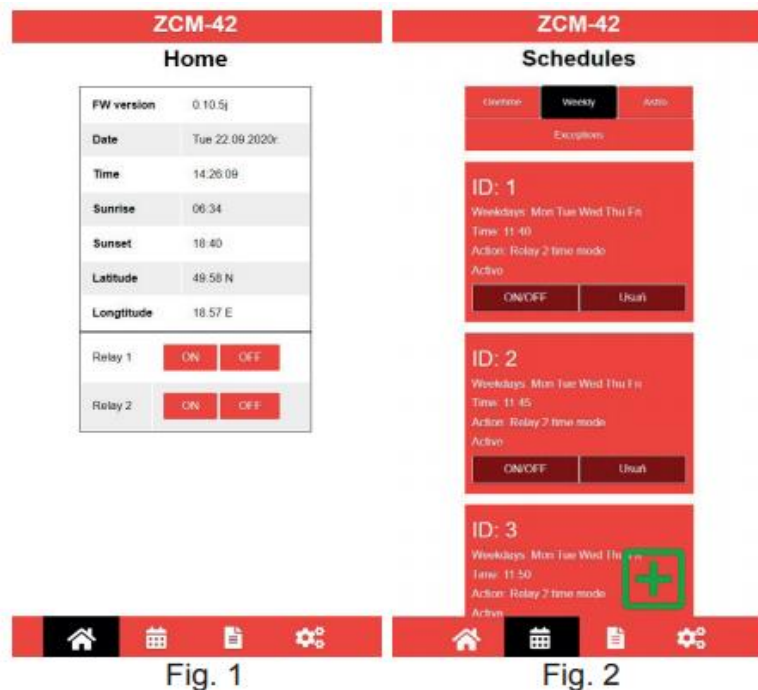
ZCM-42

Home

| FW version | 0.10.5j |
|---|---|
| Date | Tue 22.09.2020r. |
| Time | 14:26:09 |
| Sunrise | 06:34 |
| Sunset | 18:40 |
| Latitude | 49.58 N |
| Longtitude | 18.57 E |

Relay 1 ON OFF

Relay 2 ON OFF

Fig. 1

ZCM-42

Schedules

Onetime Weekly Astro

Exceptions

ID: 1
Weekdays: Mon Tue Wed Thu Fri
Time: 11:40
Action: Relay 2 time mode
Active
ON/OFF Usuń

ID: 2
Weekdays: Mon Tue Wed Thu Fri
Time: 11:45
Action: Relay 2 time mode
Active
ON/OFF Usuń

ID: 3
Weekdays: Mon Tue Wed Thu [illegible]
Time: 11:50
Action: Relay 2 time mode
Active

Fig. 2